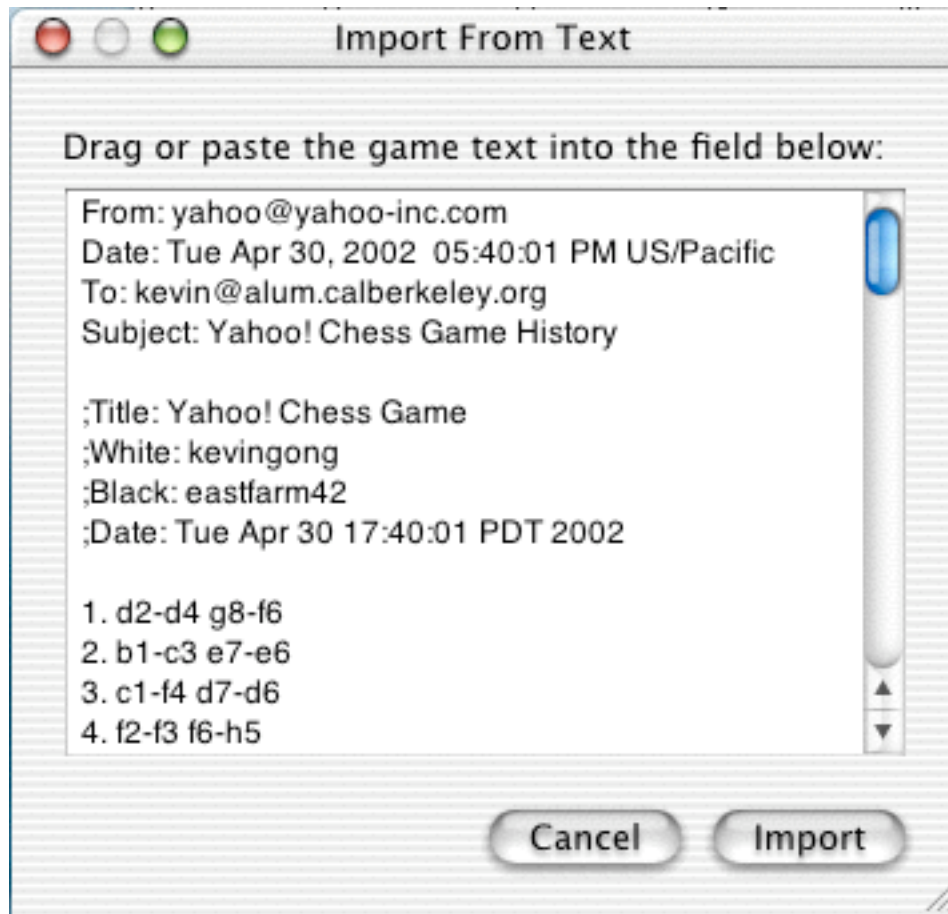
Import From Text

Drag or paste the game text into the field below:

From: yahoo@yahoo-inc.com
Date: Tue Apr 30, 2002 05:40:01 PM US/Pacific
To: kevin@alum.calberkeley.org
Subject: Yahoo! Chess Game History

;Title: Yahoo! Chess Game
;White: kevingong
;Black: eastfarm42
;Date: Tue Apr 30 17:40:01 PDT 2002

1. d2-d4 g8-f6
2. b1-c3 e7-e6
3. c1-f4 d7-d6
4. f2-f3 f6-h5

Cancel
Import